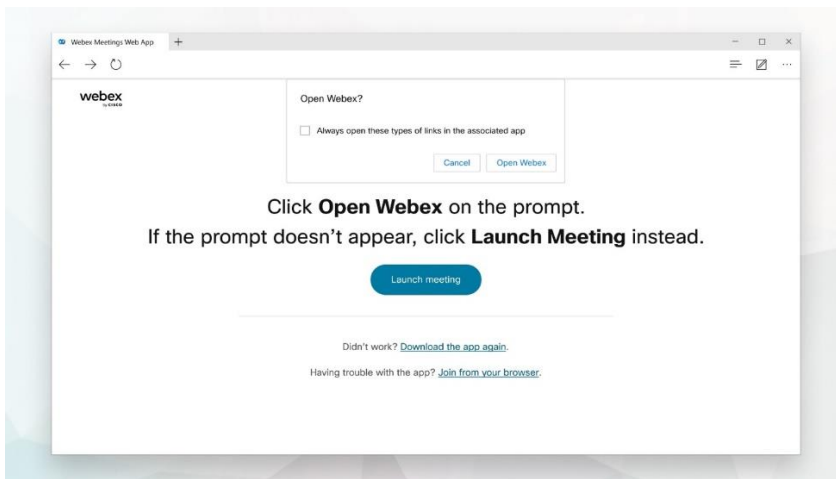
Webex Meetings Web App

webex
by CISCO

Open Webex?

Always open these types of links in the associated app

Cancel Open Webex

Click **Open Webex** on the prompt.

If the prompt doesn't appear, click **Launch Meeting** instead.

Launch meeting

Didn't work? Download the app again.

Having trouble with the app? Join from your browser.